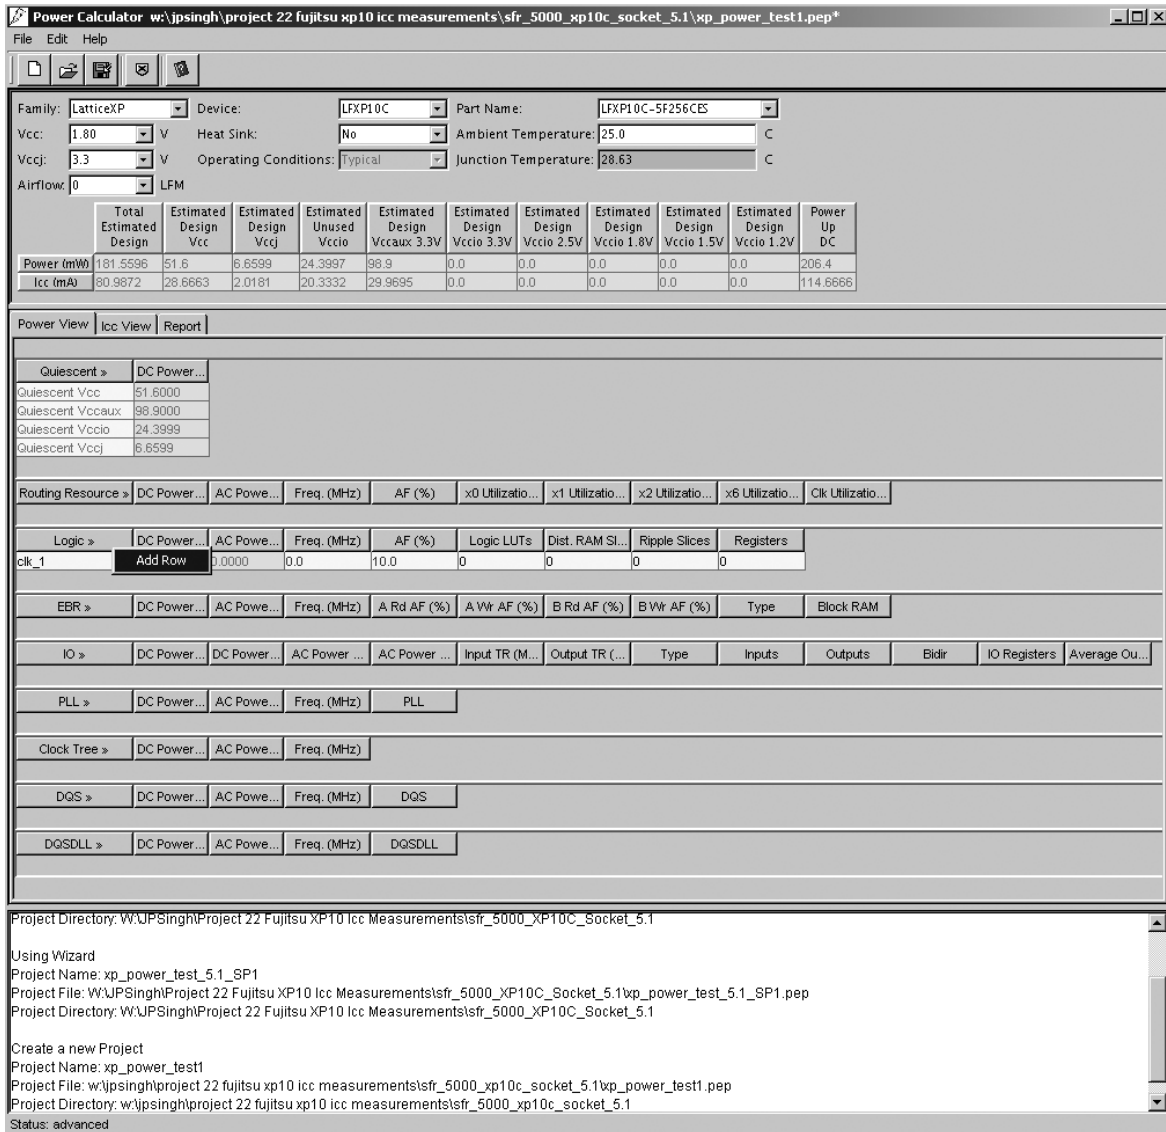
Power Calculator w:\jpsingh\project 22 fujitsu xp10 icc measurements\sfr_5000_xp10c_socket_5.1\xp_power_test1.pep*

File Edit Help

Family: LatticeXP Device: LFXP10C Part Name: LFXP10C-5F256CES
Vcc: 1.80 V Heat Sink: No Ambient Temperature: 25.0 C
Vccj: 3.3 V Operating Conditions: Typical Junction Temperature: 28.63 C
Airflow: 0 LFM

| | Total Estimated Design | Estimated Design Vcc | Estimated Design Vccj | Estimated Unused Vccio | Estimated Design Vccaux 3.3V | Estimated Design Vccio 3.3V | Estimated Design Vccio 2.5V | Estimated Design Vccio 1.8V | Estimated Design Vccio 1.5V | Estimated Design Vccio 1.2V | Power Up DC |
|---|---|---|---|---|---|---|---|---|---|---|---|
| Power (mW) | 181.5596 | 51.6 | 6.6599 | 24.3997 | 98.9 | 0.0 | 0.0 | 0.0 | 0.0 | 0.0 | 206.4 |
| Icc (mA) | 80.9872 | 28.6663 | 2.0181 | 20.3332 | 29.9695 | 0.0 | 0.0 | 0.0 | 0.0 | 0.0 | 114.6666 |

Power View | Icc View | Report

| Quiescent » | DC Power... |
|---|---|
| Quiescent Vcc | 51.6000 |
| Quiescent Vccaux | 98.9000 |
| Quiescent Vccio | 24.3999 |
| Quiescent Vccj | 6.6599 |

Routing Resource » | DC Power... | AC Powe... | Freq. (MHz) | AF (%) | x0 Utilizatio... | x1 Utilizatio... | x2 Utilizatio... | x6 Utilizatio... | Clk Utilizatio...

| Logic » | DC Power... | AC Powe... | Freq. (MHz) | AF (%) | Logic LUTs | Dist. RAM Sl... | Ripple Slices | Registers |
|---|---|---|---|---|---|---|---|---|
| clk_1 | Add Row | 0.0000 | 0.0 | 10.0 | 0 | 0 | 0 | 0 |

EBR » | DC Power... | AC Powe... | Freq. (MHz) | A Rd AF (%) | A Wr AF (%) | B Rd AF (%) | B Wr AF (%) | Type | Block RAM

IO » | DC Power... | DC Power... | AC Power ... | AC Power ... | Input TR (M... | Output TR (... | Type | Inputs | Outputs | Bidir | IO Registers | Average Ou...

PLL » | DC Power... | AC Powe... | Freq. (MHz) | PLL

Clock Tree » | DC Power... | AC Powe... | Freq. (MHz)

DQS » | DC Power... | AC Powe... | Freq. (MHz) | DQS

DQSDLL » | DC Power... | AC Powe... | Freq. (MHz) | DQSDLL

Project Directory: W:\JPSingh\Project 22 Fujitsu XP10 Icc Measurements\sfr_5000_XP10C_Socket_5.1

Using Wizard
Project Name: xp_power_test_5.1_SP1
Project File: W:\JPSingh\Project 22 Fujitsu XP10 Icc Measurements\sfr_5000_XP10C_Socket_5.1\xp_power_test_5.1_SP1.pep
Project Directory: W:\JPSingh\Project 22 Fujitsu XP10 Icc Measurements\sfr_5000_XP10C_Socket_5.1

Create a new Project
Project Name: xp_power_test1
Project File: w:\jpsingh\project 22 fujitsu xp10 icc measurements\sfr_5000_xp10c_socket_5.1\xp_power_test1.pep
Project Directory: w:\jpsingh\project 22 fujitsu xp10 icc measurements\sfr_5000_xp10c_socket_5.1
Status: advanced